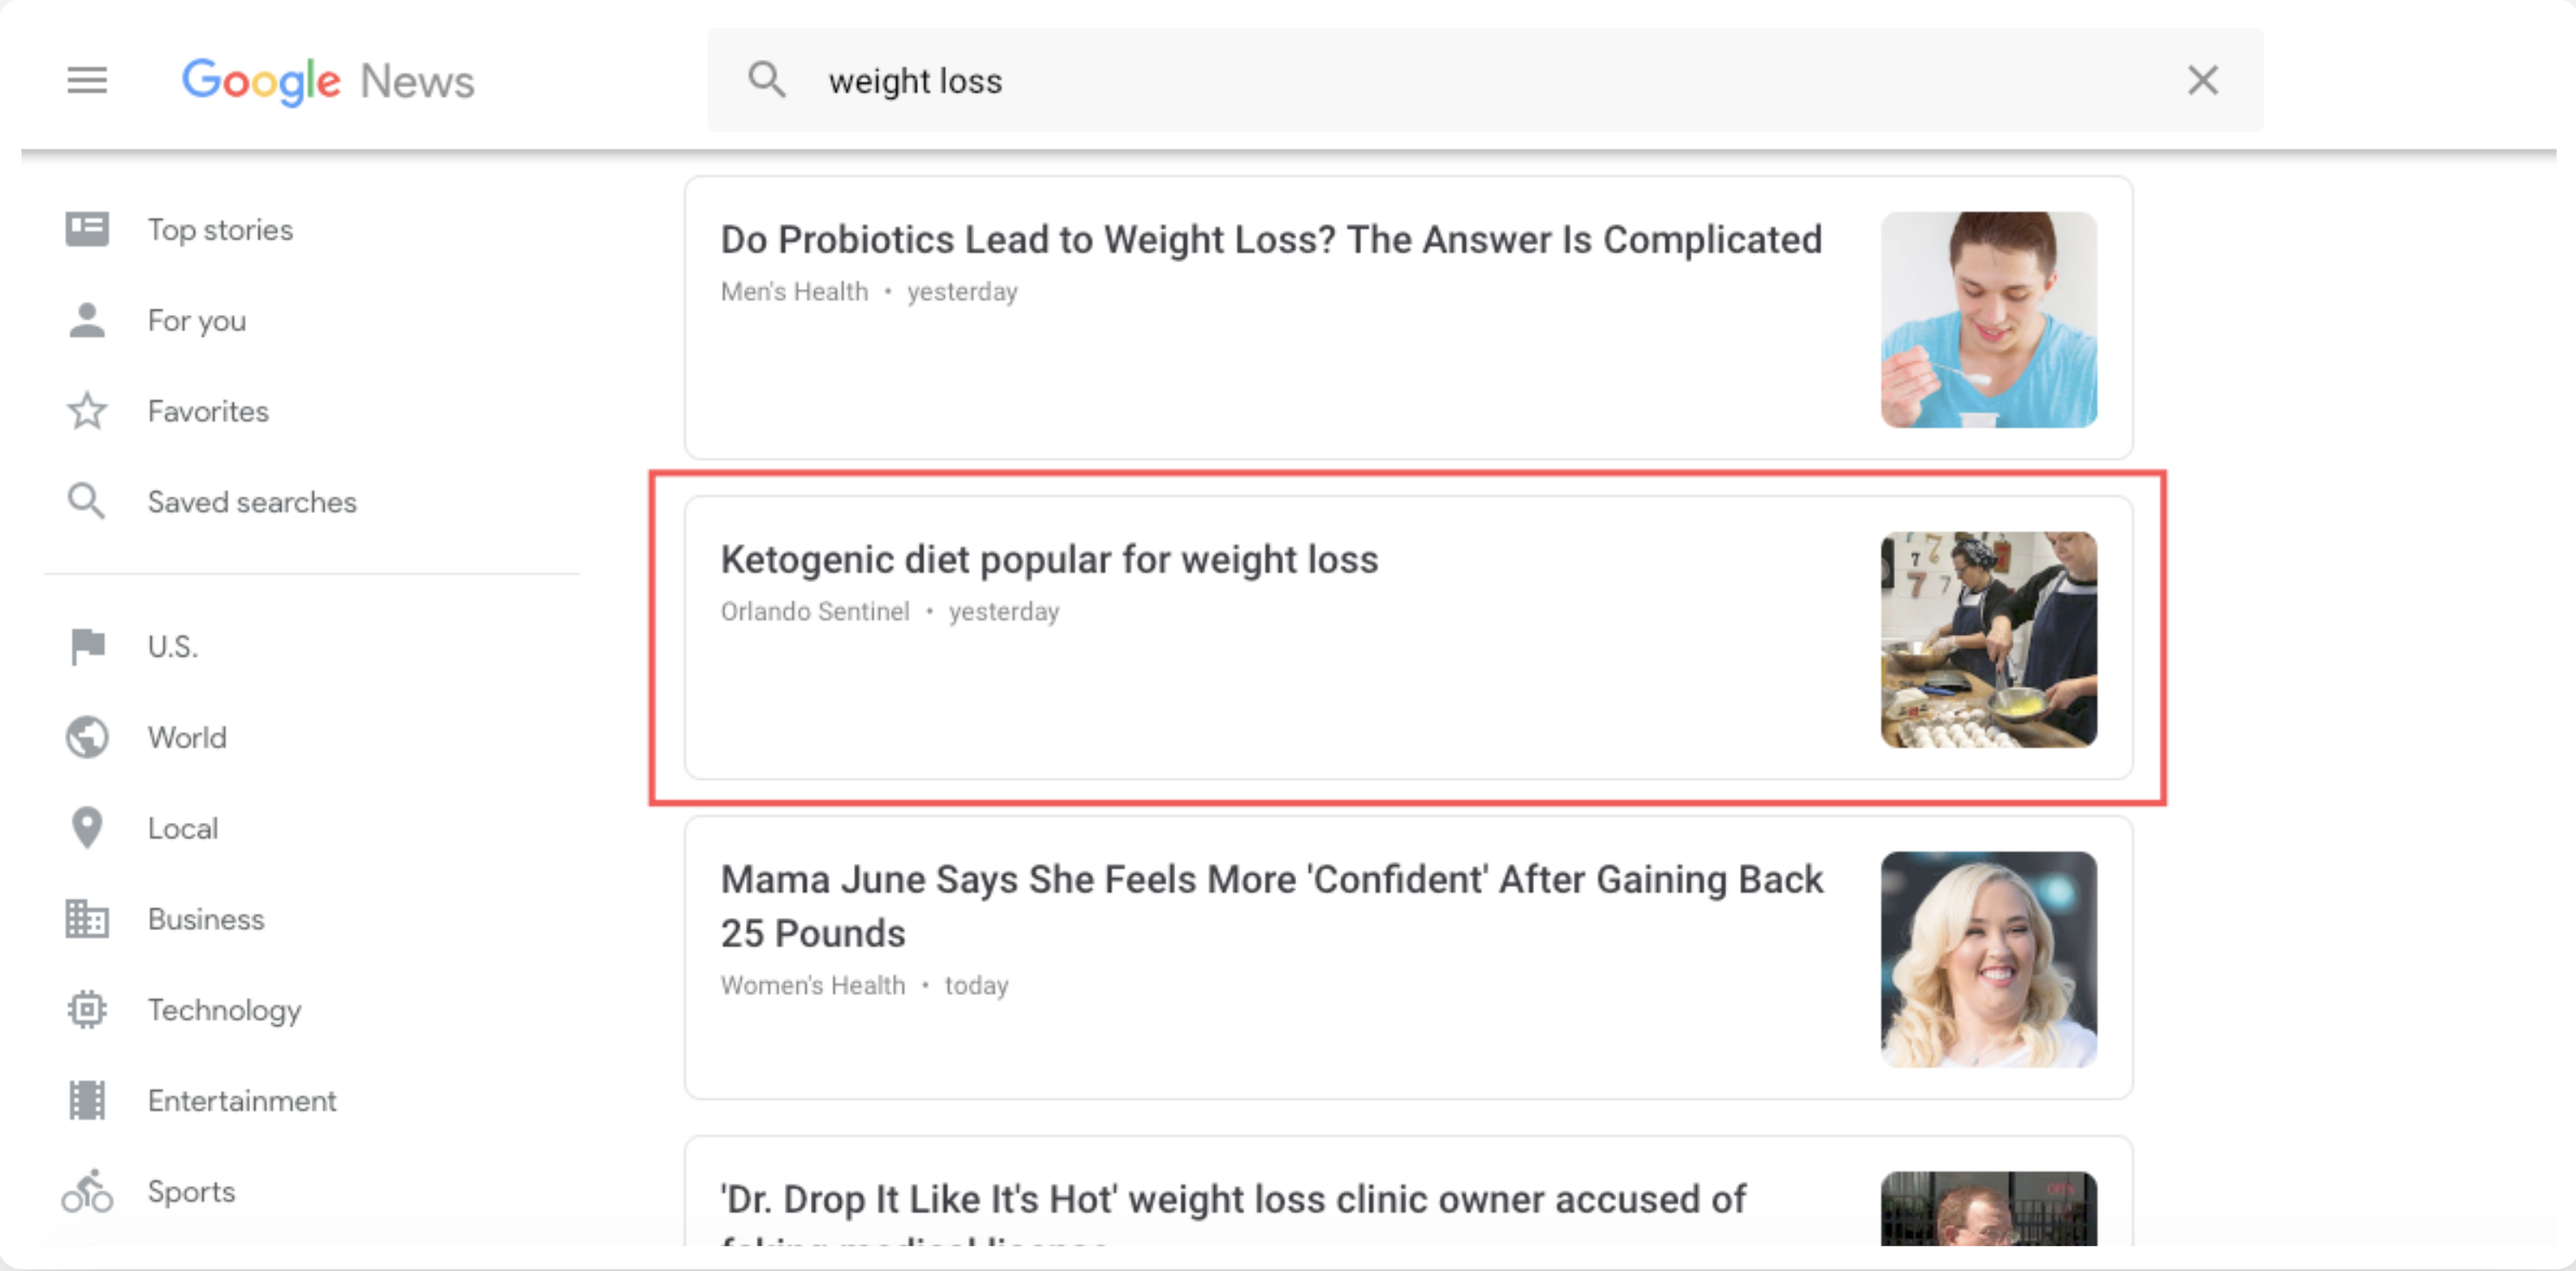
Google News

weight loss

Top stories

For you

Favorites

Saved searches

U.S.

World

Local

Business

Technology

Entertainment

Sports

Do Probiotics Lead to Weight Loss? The Answer Is Complicated

Men's Health • yesterday

Ketogenic diet popular for weight loss

Orlando Sentinel • yesterday

Mama June Says She Feels More 'Confident' After Gaining Back 25 Pounds

Women's Health • today

'Dr. Drop It Like It's Hot' weight loss clinic owner accused of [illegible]